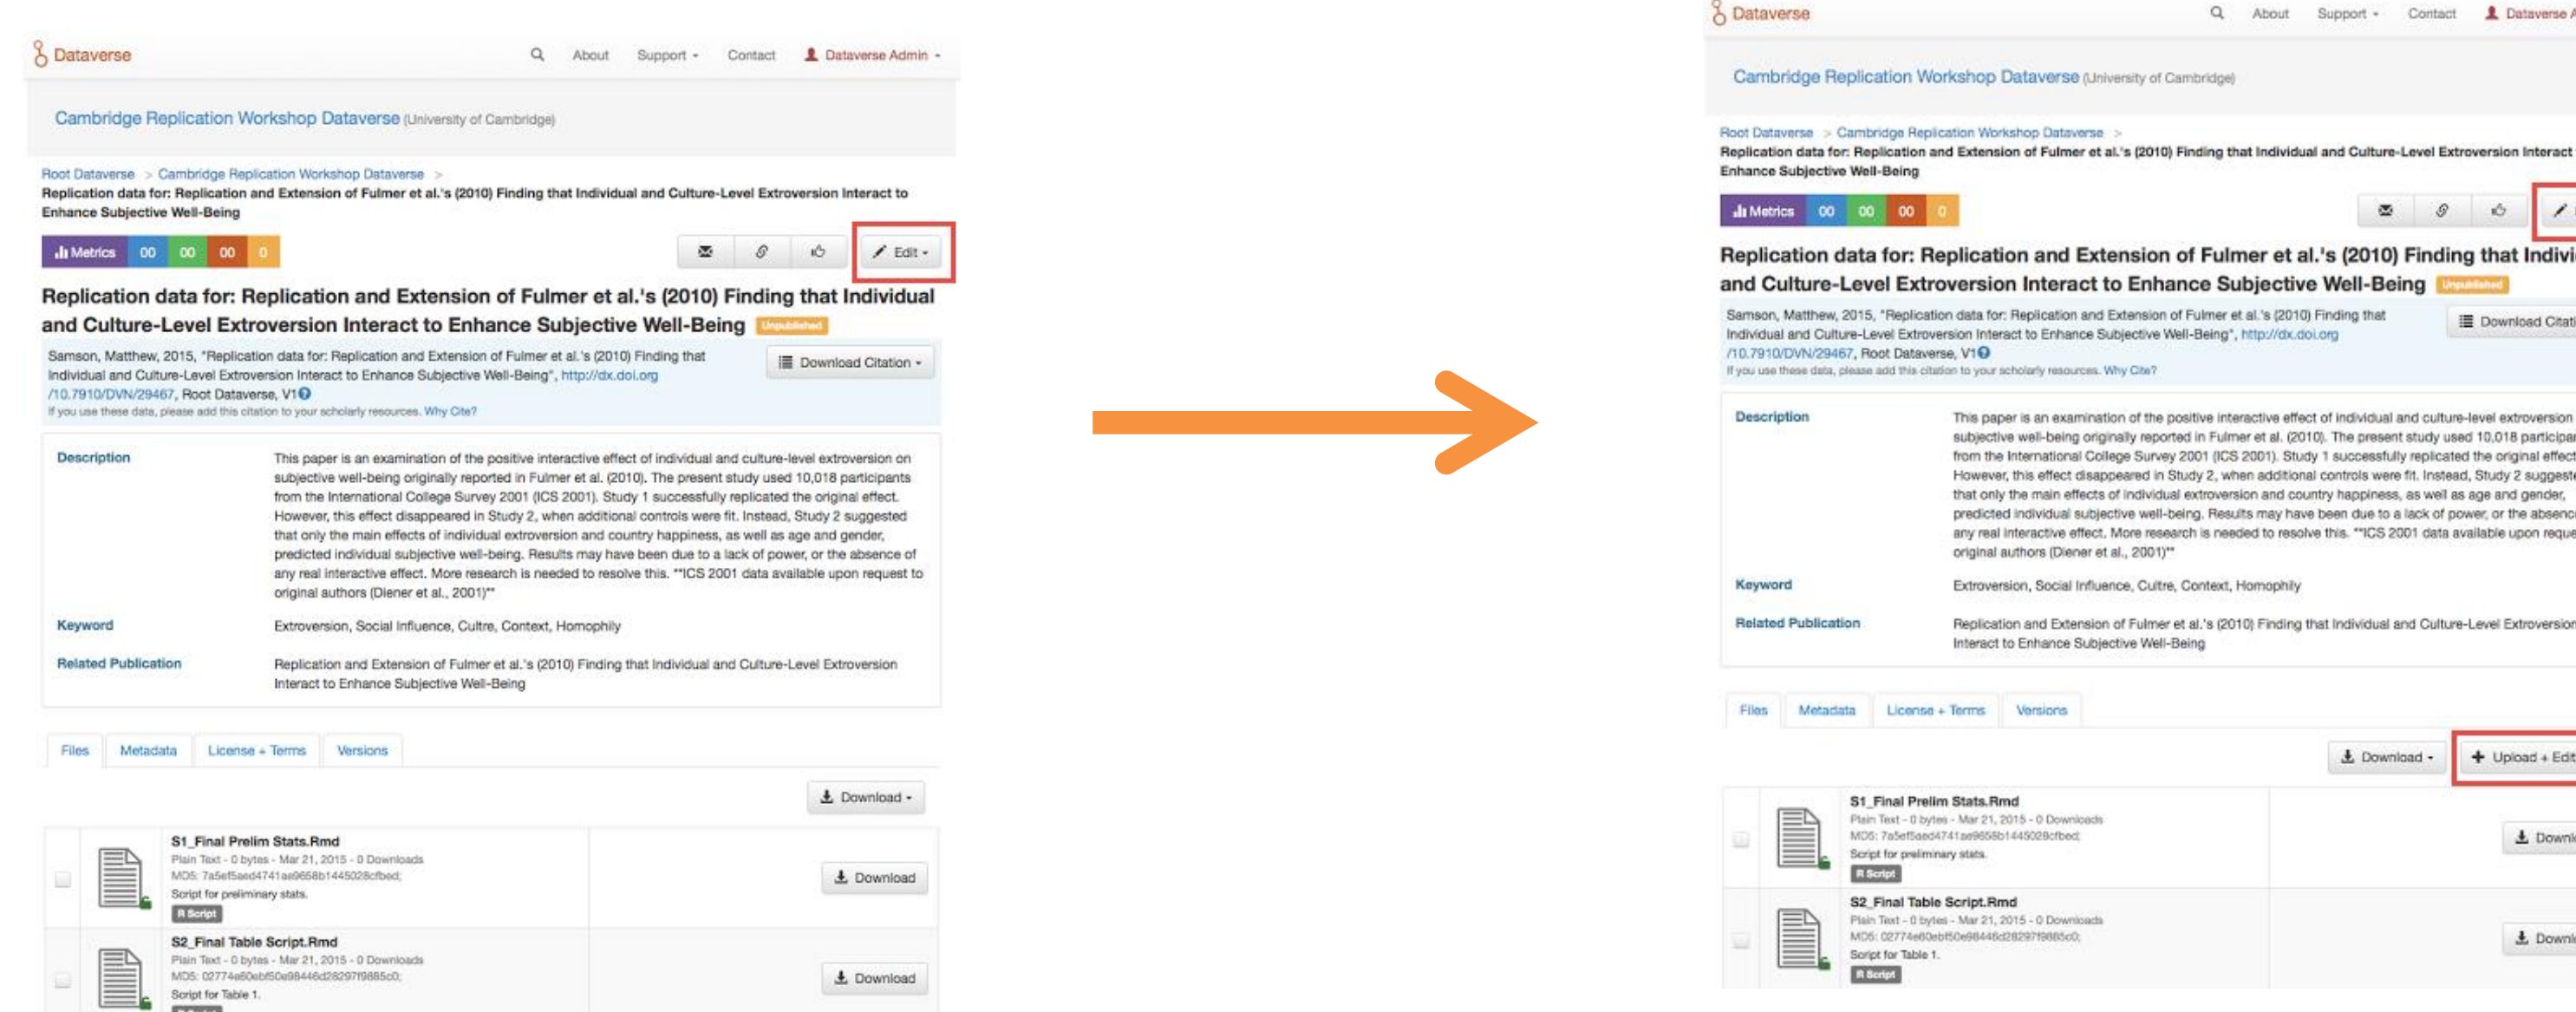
Dataverse About Support Contact Dataverse Admin

Cambridge Replication Workshop Dataverse (University of Cambridge)

Root Dataverse > Cambridge Replication Workshop Dataverse >
Replication data for: Replication and Extension of Fulmer et al.'s (2010) Finding that Individual and Culture-Level Extroversion Interact to Enhance Subjective Well-Being

Metrics 00 00 00 0

Edit

Replication data for: Replication and Extension of Fulmer et al.'s (2010) Finding that Individual and Culture-Level Extroversion Interact to Enhance Subjective Well-Being Unpublished

Samson, Matthew, 2015, "Replication data for: Replication and Extension of Fulmer et al.'s (2010) Finding that Individual and Culture-Level Extroversion Interact to Enhance Subjective Well-Being", http://dx.doi.org/10.7910/DVN/29467, Root Dataverse, V1
If you use these data, please add this citation to your scholarly resources. Why Cite?

Download Citation

Description
This paper is an examination of the positive interactive effect of individual and culture-level extroversion on subjective well-being originally reported in Fulmer et al. (2010). The present study used 10,018 participants from the International College Survey 2001 (ICS 2001). Study 1 successfully replicated the original effect. However, this effect disappeared in Study 2, when additional controls were fit. Instead, Study 2 suggested that only the main effects of individual extroversion and country happiness, as well as age and gender, predicted individual subjective well-being. Results may have been due to a lack of power, or the absence of any real interactive effect. More research is needed to resolve this. **ICS 2001 data available upon request to original authors (Diener et al., 2001)**

Keyword
Extroversion, Social Influence, Cultre, Context, Homophily

Related Publication
Replication and Extension of Fulmer et al.'s (2010) Finding that Individual and Culture-Level Extroversion Interact to Enhance Subjective Well-Being

Files Metadata License + Terms Versions

Download

S1_Final Prelim Stats.Rmd
Plain Text - 0 bytes - Mar 21, 2015 - 0 Downloads
MD5: 7a5ef5aed4741ae9658b1445028cfbed;
Script for preliminary stats.
R Script
Download

S2_Final Table Script.Rmd
Plain Text - 0 bytes - Mar 21, 2015 - 0 Downloads
MD5: 02774e60ebf50e98446d28297f9885c0;
Script for Table 1.
Download

Dataverse About Support Contact Dataverse A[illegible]

Cambridge Replication Workshop Dataverse (University of Cambridge)

Root Dataverse > Cambridge Replication Workshop Dataverse >
Replication data for: Replication and Extension of Fulmer et al.'s (2010) Finding that Individual and Culture-Level Extroversion Interact to Enhance Subjective Well-Being

Metrics 00 00 00 0

Replication data for: Replication and Extension of Fulmer et al.'s (2010) Finding that Indivi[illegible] and Culture-Level Extroversion Interact to Enhance Subjective Well-Being Unpublished

Samson, Matthew, 2015, "Replication data for: Replication and Extension of Fulmer et al.'s (2010) Finding that Individual and Culture-Level Extroversion Interact to Enhance Subjective Well-Being", http://dx.doi.org/10.7910/DVN/29467, Root Dataverse, V1
If you use these data, please add this citation to your scholarly resources. Why Cite?

Download Citati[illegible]

Description
This paper is an examination of the positive interactive effect of individual and culture-level extroversion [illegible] subjective well-being originally reported in Fulmer et al. (2010). The present study used 10,018 participa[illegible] from the International College Survey 2001 (ICS 2001). Study 1 successfully replicated the original effec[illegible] However, this effect disappeared in Study 2, when additional controls were fit. Instead, Study 2 suggeste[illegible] that only the main effects of individual extroversion and country happiness, as well as age and gender, predicted individual subjective well-being. Results may have been due to a lack of power, or the absenc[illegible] any real interactive effect. More research is needed to resolve this. **ICS 2001 data available upon reque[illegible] original authors (Diener et al., 2001)**

Keyword
Extroversion, Social Influence, Cultre, Context, Homophily

Related Publication
Replication and Extension of Fulmer et al.'s (2010) Finding that Individual and Culture-Level Extroversion Interact to Enhance Subjective Well-Being

Files Metadata License + Terms Versions

Download Upload + Edit

S1_Final Prelim Stats.Rmd
Plain Text - 0 bytes - Mar 21, 2015 - 0 Downloads
MD5: 7a5ef5aed4741ae9658b1445028cfbed;
Script for preliminary stats.
R Script
Downl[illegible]

S2_Final Table Script.Rmd
Plain Text - 0 bytes - Mar 21, 2015 - 0 Downloads
MD5: 02774e60ebf50e98446d28297f9885c0;
Script for Table 1.
R Script
Downl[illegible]